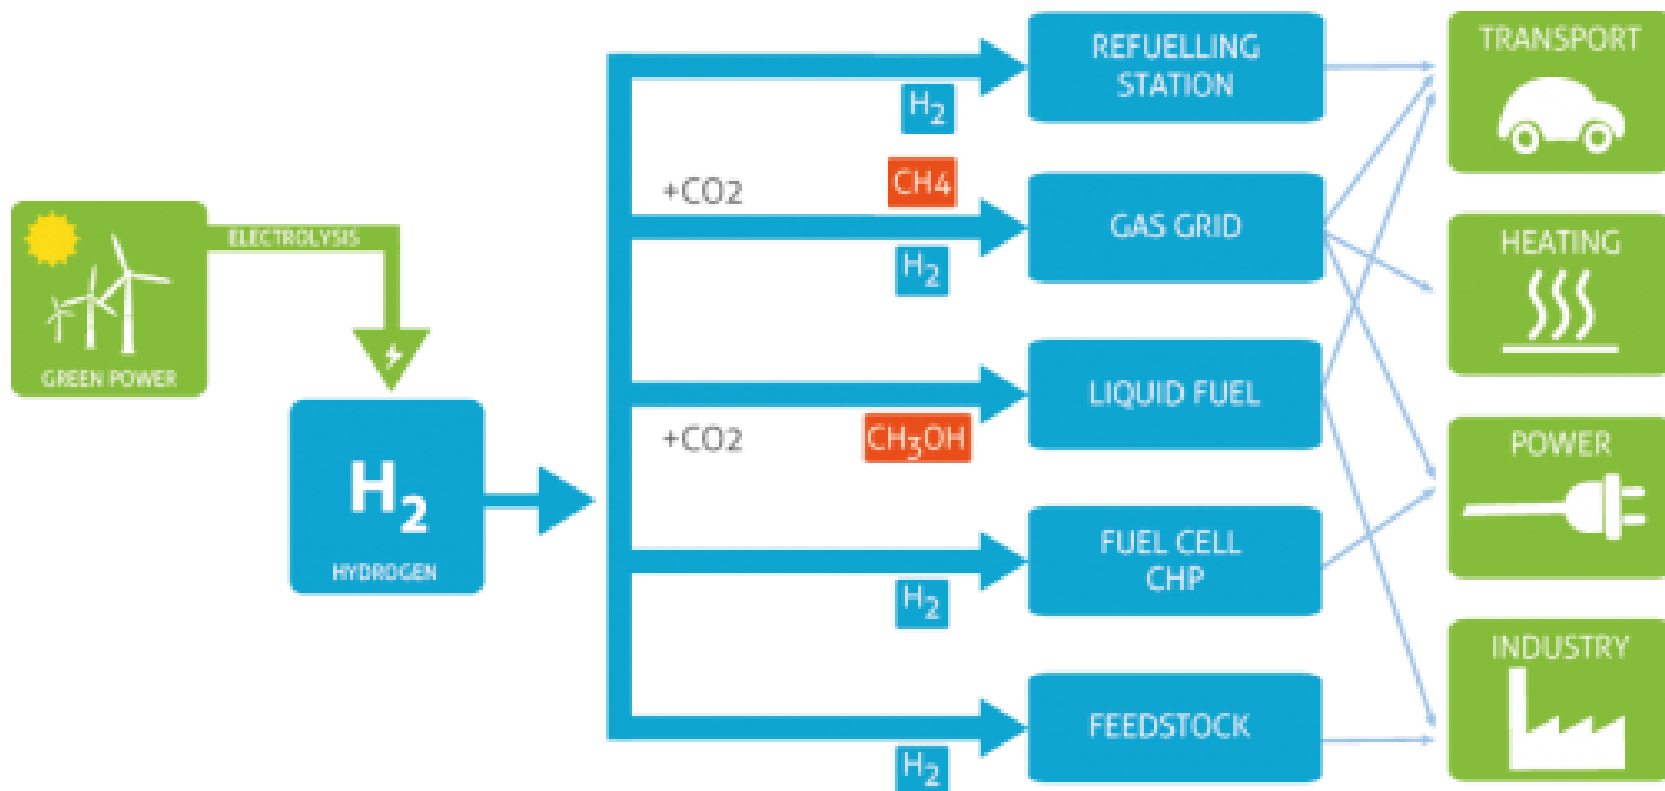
GREEN POWER

ELECTROLYSIS

$H_2$
HYDROGEN

$H_2$

+CO2

CH4

$H_2$

+CO2

$CH_3OH$

$H_2$

$H_2$

REFUELLING STATION

GAS GRID

LIQUID FUEL

FUEL CELL CHP

FEEDSTOCK

TRANSPORT

HEATING

POWER

INDUSTRY